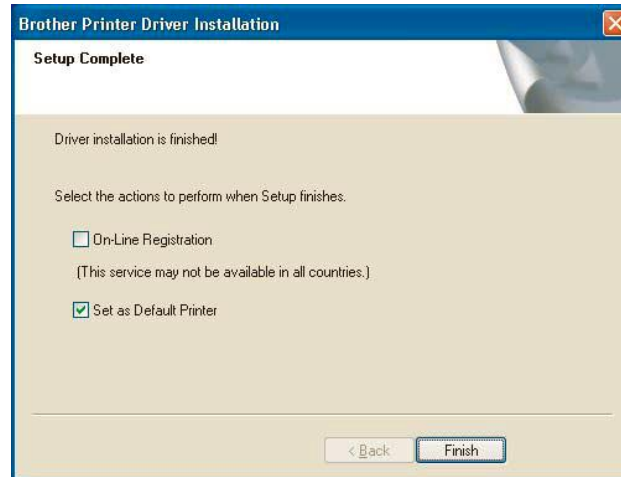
Brother Printer Driver Installation

Setup Complete

Driver installation is finished!

Select the actions to perform when Setup finishes.

On-Line Registration

(This service may not be available in all countries.)

Set as Default Printer

< Back

Finish